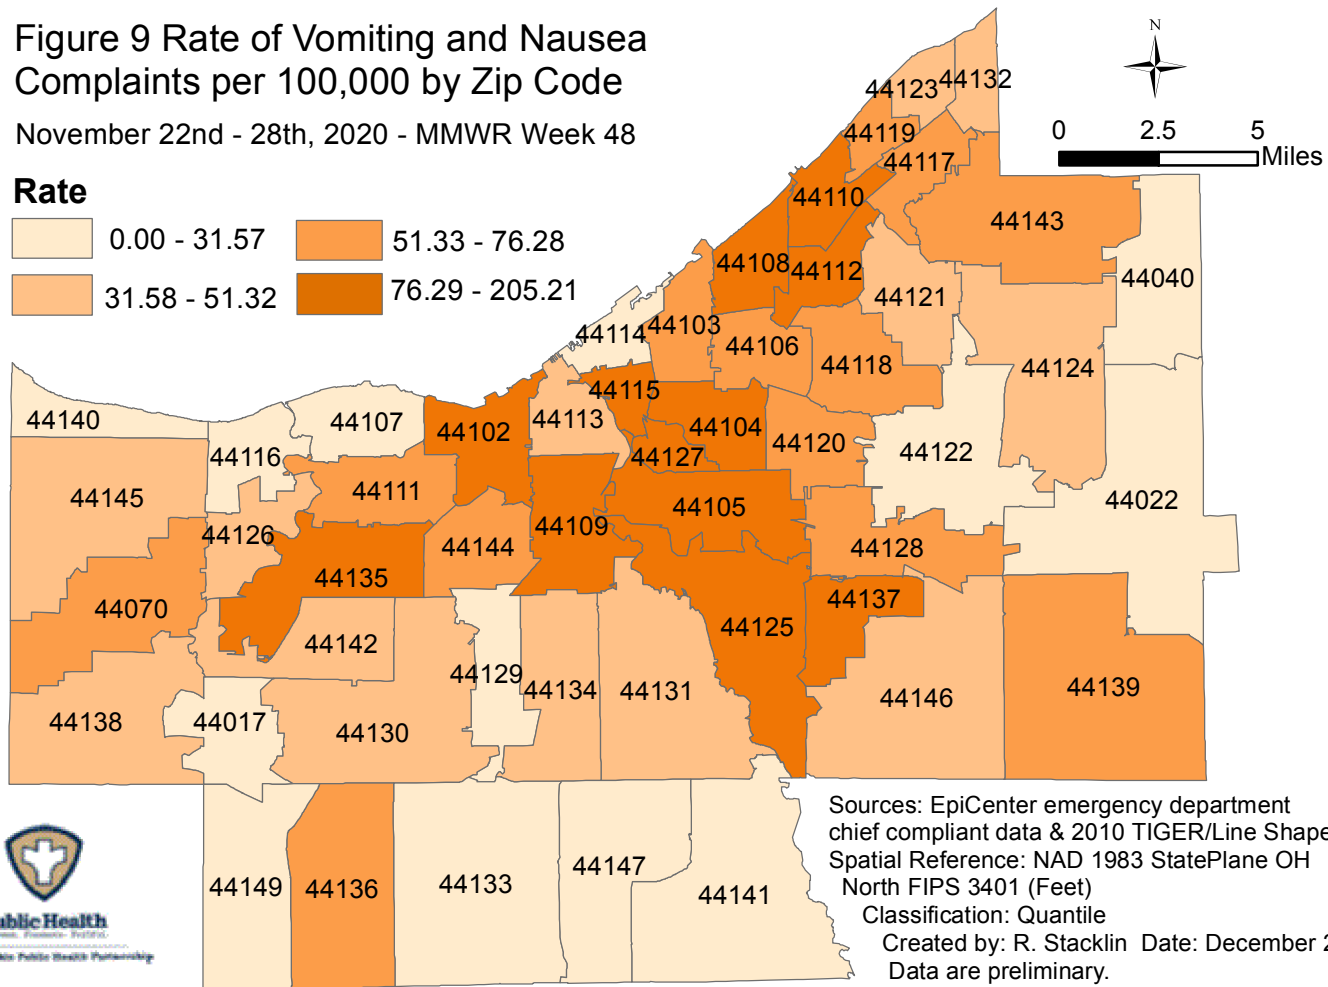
Figure 9 Rate of Vomiting and Nausea Complaints per 100,000 by Zip Code

November 22nd - 28th, 2020 - MMWR Week 48

Rate

0.00 - 31.57
31.58 - 51.32
51.33 - 76.28
76.29 - 205.21

N

0 2.5 5 Miles

44123 44132
44119
44117
44110
44143
44108 44112
44040
44121
44114 44103
44106
44118
44124
44115
44140
44107
44102
44113
44104
44120
44122
44116
44127
44111
44022
44145
44105
44109
44126
44144
44128
44135
44070
44137
44125
44142
44129
44134
44131
44139
44146
44138
44017
44130
44149
44136
44133
44147
44141

Sources: EpiCenter emergency department chief compliant data & 2010 TIGER/Line Shape
Spatial Reference: NAD 1983 StatePlane OH North FIPS 3401 (Feet)
Classification: Quantile
Created by: R. Stacklin Date: December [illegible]
Data are preliminary.

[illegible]blic Health
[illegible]